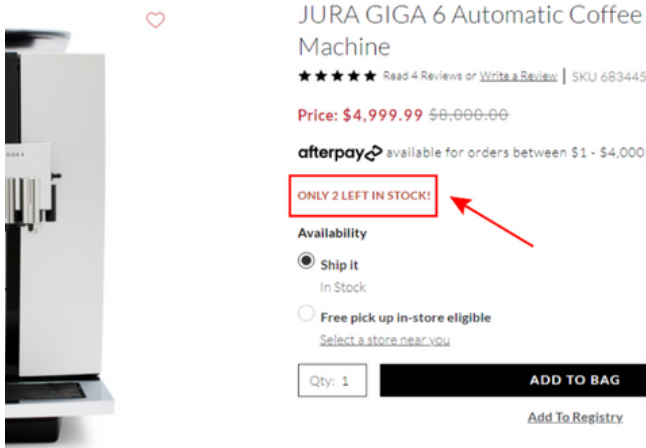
JURA GIGA 6 Automatic Coffee Machine

★★★★★ Read 4 Reviews or Write a Review | SKU 683445

Price: $4,999.99 ~~$8,000.00~~

afterpay available for orders between $1 - $4,000

ONLY 2 LEFT IN STOCK!

Availability

Ship it
In Stock

Free pick up in-store eligible
Select a store near you

Qty: 1

ADD TO BAG

Add To Registry